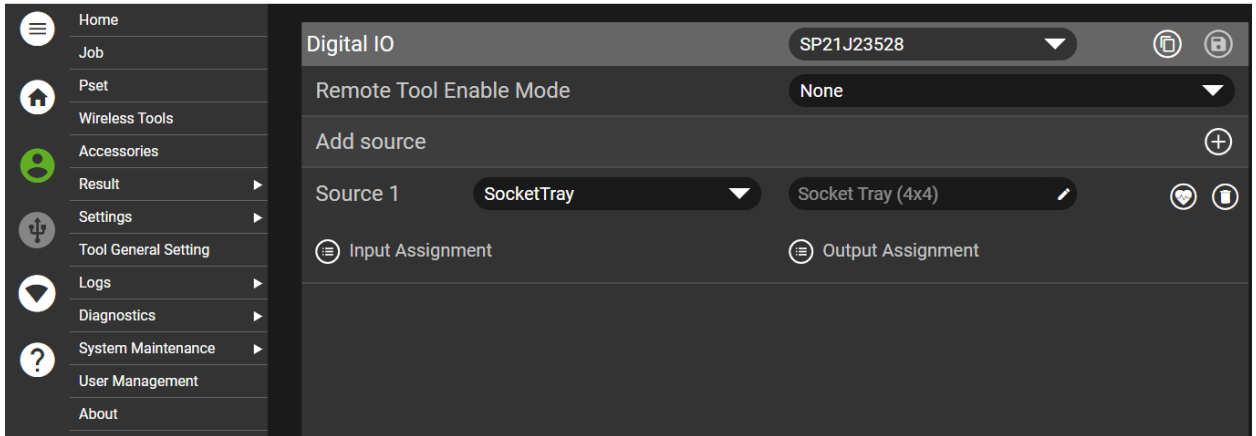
Home
Job
Pset
Wireless Tools
Accessories
Result
Settings
Tool General Setting
Logs
Diagnostics
System Maintenance
User Management
About

Digital IO
SP21J23528
Remote Tool Enable Mode
None
Add source
Source 1
SocketTray
Socket Tray (4x4)
Input Assignment
Output Assignment